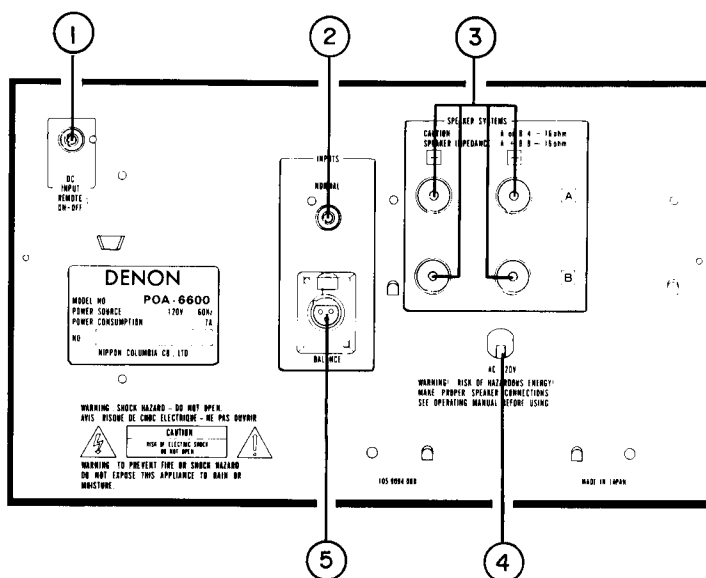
1

2

3

DC INPUT REMOTE ON-OFF

INPUTS

NORMAL

BALANCE

SPEAKER SYSTEMS

CAUTION SPEAKER IMPEDANCE

A or B 4 - 16ohm
A + B 8 - 16ohm

+

A

B

DENON

| MODEL NO | POA-6600 | |
|---|---|---|
| POWER SOURCE | 120V | 60Hz |
| POWER CONSUMPTION | | 7A |
| NO | | |

NIPPON COLUMBIA CO., LTD

AC 120V

WARNING: RISK OF HAZARDOUS ENERGY! MAKE PROPER SPEAKER CONNECTIONS SEE OPERATING MANUAL BEFORE USING

WARNING SHOCK HAZARD - DO NOT OPEN.
AVIS RISQUE DE CHOC ELECTRIQUE - NE PAS OUVRIR

CAUTION
RISK OF ELECTRIC SHOCK DO NOT OPEN

WARNING TO PREVENT FIRE OR SHOCK HAZARD DO NOT EXPOSE THIS APPLIANCE TO RAIN OR MOISTURE.

105 0094 000

MADE IN JAPAN

5

4